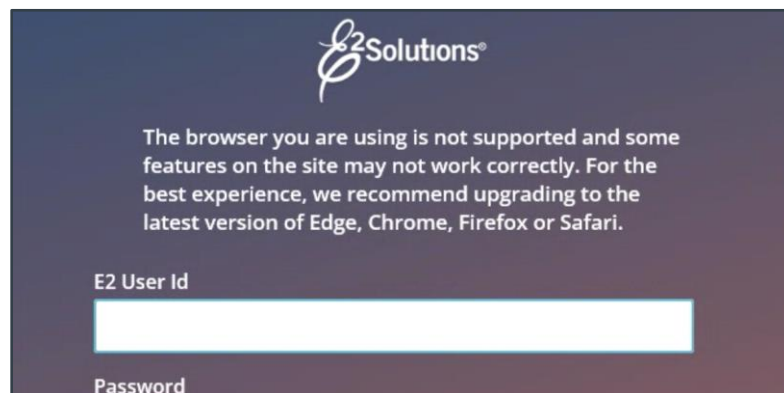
E2Solutions®

The browser you are using is not supported and some features on the site may not work correctly. For the best experience, we recommend upgrading to the latest version of Edge, Chrome, Firefox or Safari.

E2 User Id

Password